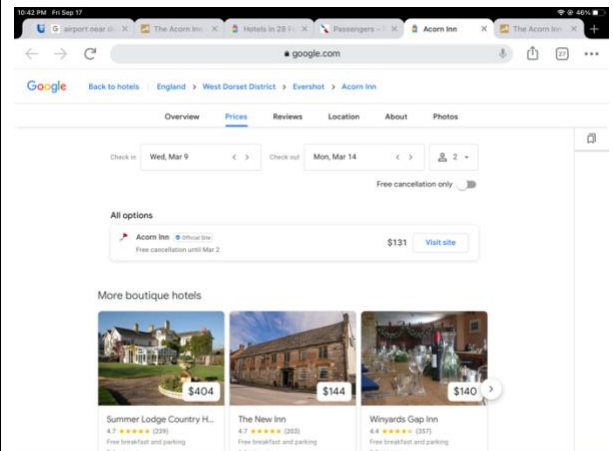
10:42 PM Fri Sep 17

46%

airport near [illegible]

The Acorn Inn

Hotels in 28 F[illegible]

Passengers - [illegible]

Acorn Inn

The Acorn Inn

google.com

27

Google Back to hotels England › West Dorset District › Evershot › Acorn Inn

Overview Prices Reviews Location About Photos

Check in Wed, Mar 9

Check out Mon, Mar 14

2

Free cancellation only

All options

Acorn Inn Official Site

Free cancellation until Mar 2

$131 Visit site

More boutique hotels

$404

Summer Lodge Country H...

4.7 ★★★★★ (239)

Free breakfast and parking

$144

The New Inn

4.7 ★★★★★ (203)

Free breakfast and parking

$140

Winyards Gap Inn

4.4 ★★★★★ (357)

Free breakfast and parking